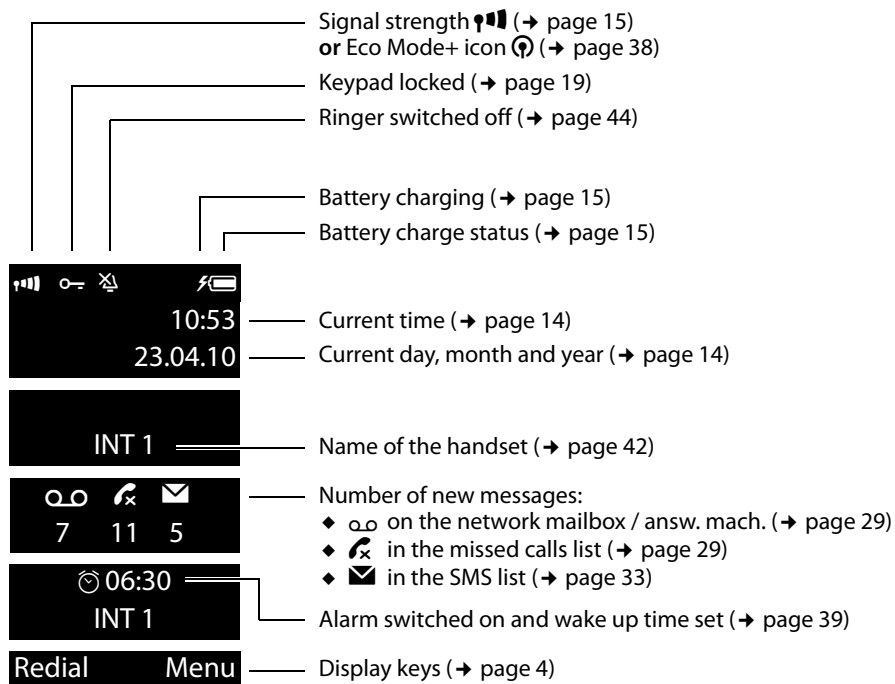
Signal strength (→ page 15)
**or** Eco Mode+ icon (→ page 38)
Keypad locked (→ page 19)
Ringer switched off (→ page 44)

Battery charging (→ page 15)
Battery charge status (→ page 15)

10:53
23.04.10

INT 1

7 11 5

06:30
INT 1

Redial Menu

Current time (→ page 14)
Current day, month and year (→ page 14)

Name of the handset (→ page 42)

Number of new messages:
◆ on the network mailbox / answ. mach. (→ page 29)
◆ in the missed calls list (→ page 29)
◆ in the SMS list (→ page 33)

Alarm switched on and wake up time set (→ page 39)

Display keys (→ page 4)